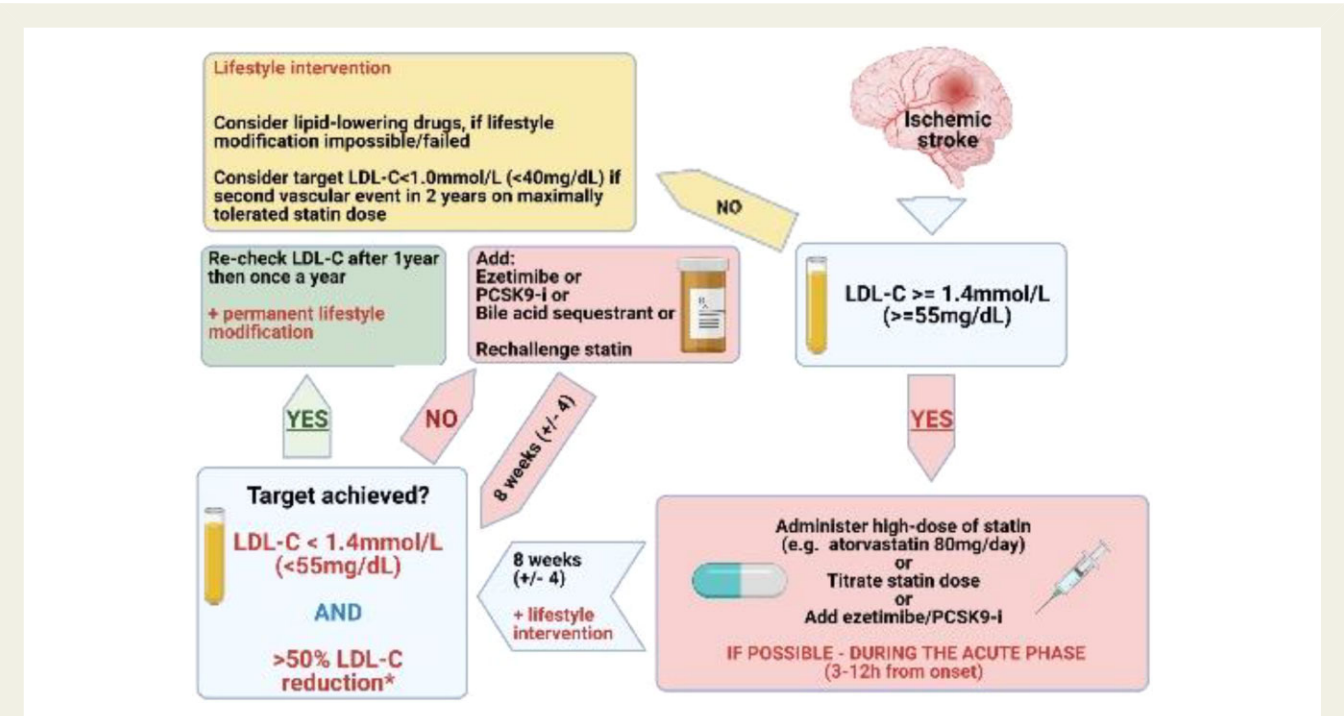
Lifestyle intervention

Consider lipid-lowering drugs, if lifestyle modification impossible/failed

Consider target LDL-C<1.0mmol/L (<40mg/dL) if second vascular event in 2 years on maximally tolerated statin dose

Ischemic stroke

NO

Re-check LDL-C after 1year then once a year

+ permanent lifestyle modification

Add:
Ezetimibe or
PCSK9-i or
Bile acid sequestrant or

Rechallenge statin

LDL-C >= 1.4mmol/L (>=55mg/dL)

YES

NO

8 weeks (+/- 4)

YES

Target achieved?

LDL-C < 1.4mmol/L (<55mg/dL)

AND

>50% LDL-C reduction*

8 weeks (+/- 4)

+ lifestyle intervention

Administer high-dose of statin (e.g. atorvastatin 80mg/day)
or
Titrate statin dose
or
Add ezetimibe/PCSK9-i

IF POSSIBLE - DURING THE ACUTE PHASE (3-12h from onset)